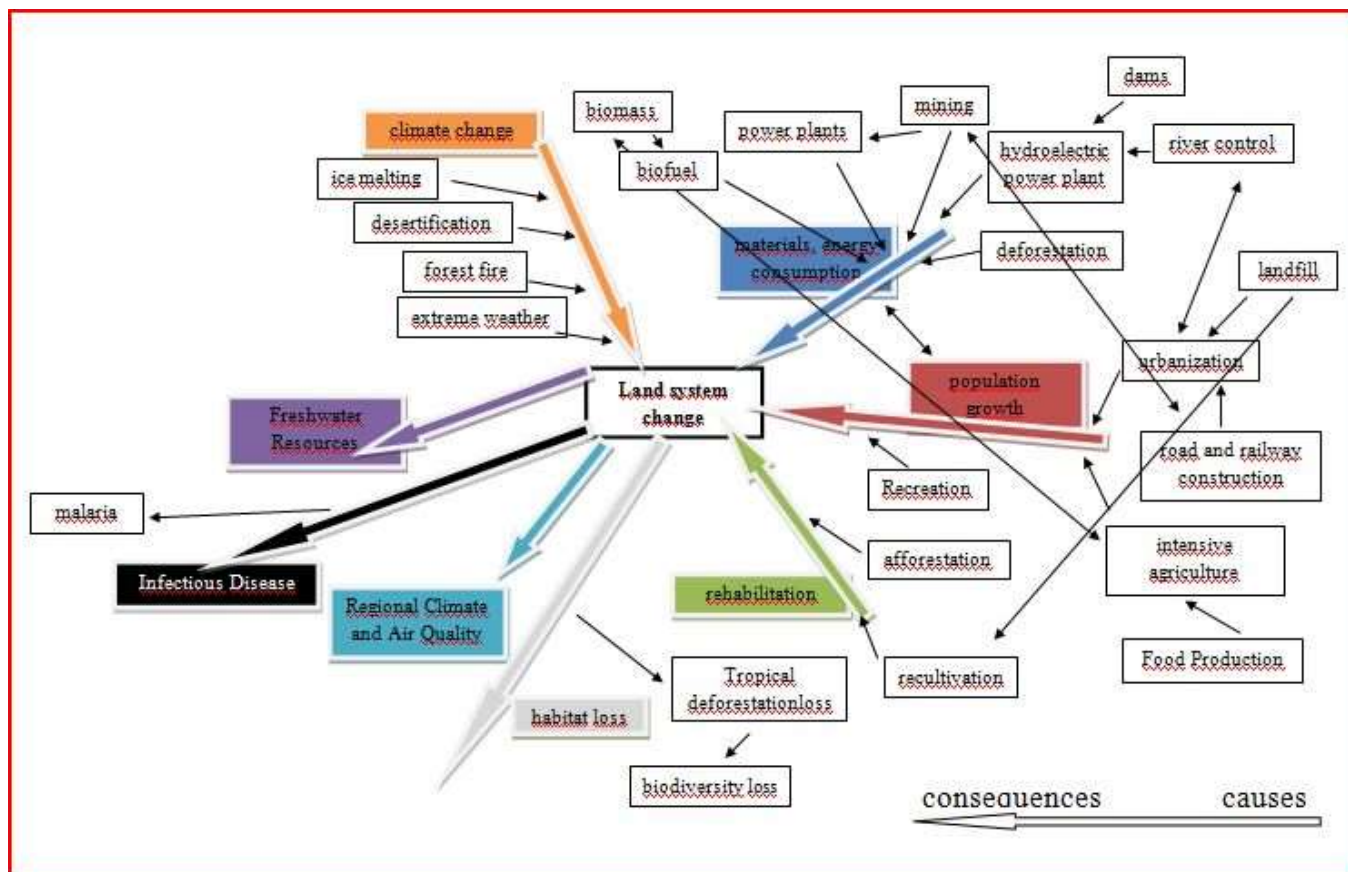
dams

mining

biomass

power plants

climate change

hydroelectric power plant

river control

biofuel

ice melting

desertification

materials, energy consumption

deforestation

landfill

forest fire

extreme weather

urbanization

population growth

Land system change

Freshwater Resources

road and railway construction

Recreation

malaria

intensive agriculture

afforestation

Infectious Disease

rehabilitation

Regional Climate and Air Quality

Food Production

Tropical deforestationloss

recultivation

habitat loss

biodiversity loss

consequences causes